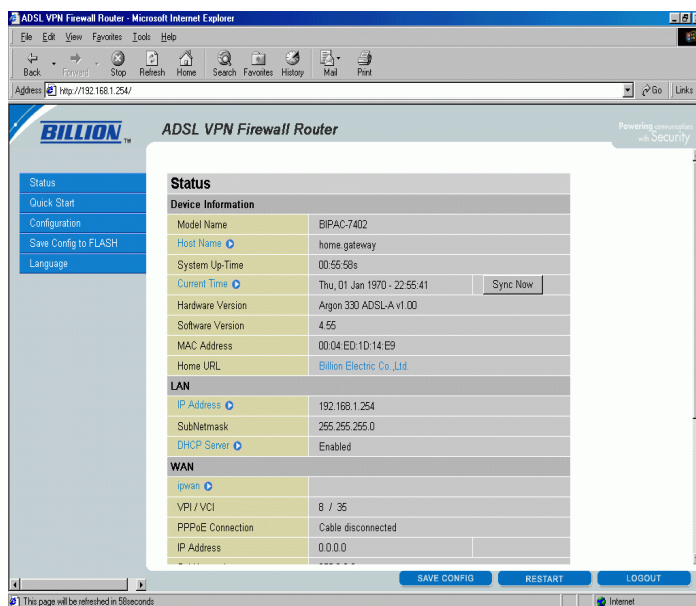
ADSL VPN Firewall Router - Microsoft Internet Explorer

File Edit View Favorites Tools Help

Back Forward Stop Refresh Home Search Favorites History Mail Print

Address http://192.168.1.254/

Go Links

BILLION

ADSL VPN Firewall Router

Powering communication with Security

Status
Quick Start
Configuration
Save Config to FLASH
Language

Status

| Device Information | |
|---|---|
| Model Name | BIPAC-7402 |
| Host Name | home.gateway |
| System Up-Time | 00:55:58s |
| Current Time | Thu, 01 Jan 1970 - 22:55:41 Sync Now |
| Hardware Version | Argon 330 ADSL-A v1.00 |
| Software Version | 4.55 |
| MAC Address | 00:04:ED:1D:14:E9 |
| Home URL | Billion Electric Co.,Ltd. |
| LAN | |
| IP Address | 192.168.1.254 |
| SubNetmask | 255.255.255.0 |
| DHCP Server | Enabled |
| WAN | |
| ipwan | |
| VPI / VCI | 8 / 35 |
| PPPoE Connection | Cable disconnected |
| IP Address | 0.0.0.0 |

SAVE CONFIG RESTART LOGOUT

This page will be refreshed in 58seconds

Internet